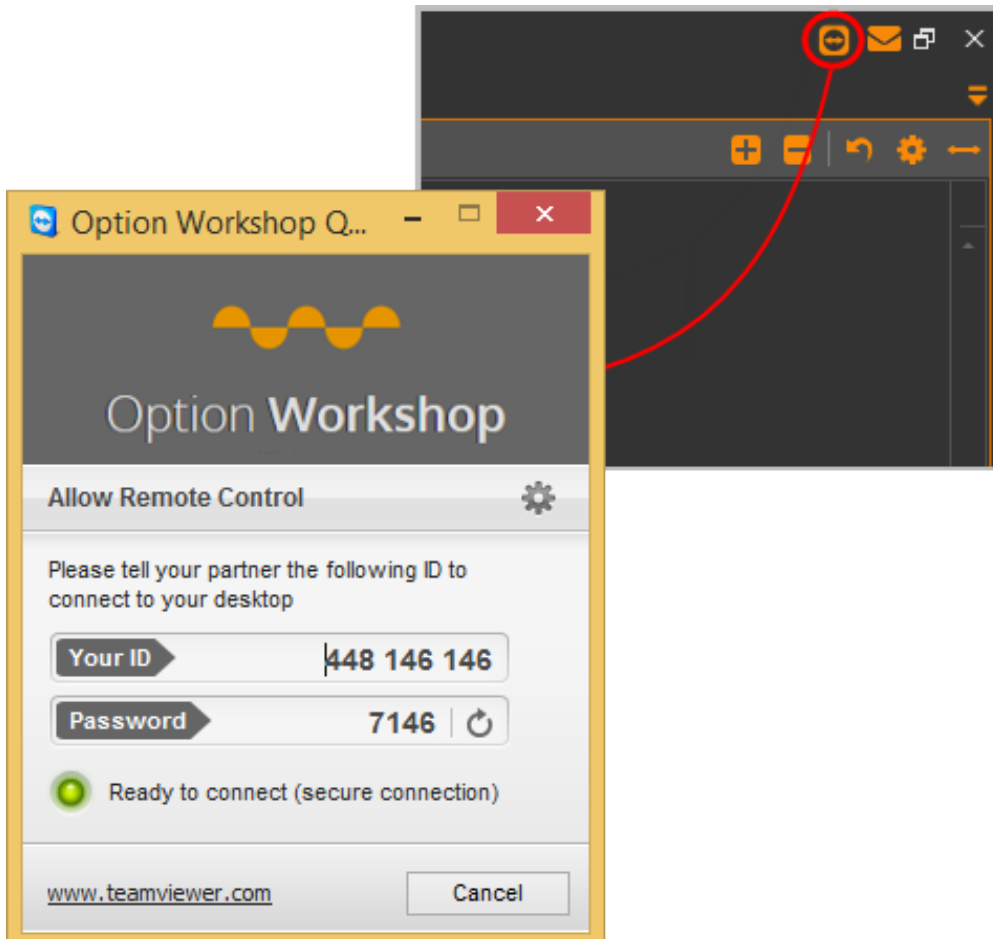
Option Workshop Q...

Option Workshop

Allow Remote Control

Please tell your partner the following ID to connect to your desktop

Your ID 448 146 146

Password 7146

Ready to connect (secure connection)

www.teamviewer.com

Cancel